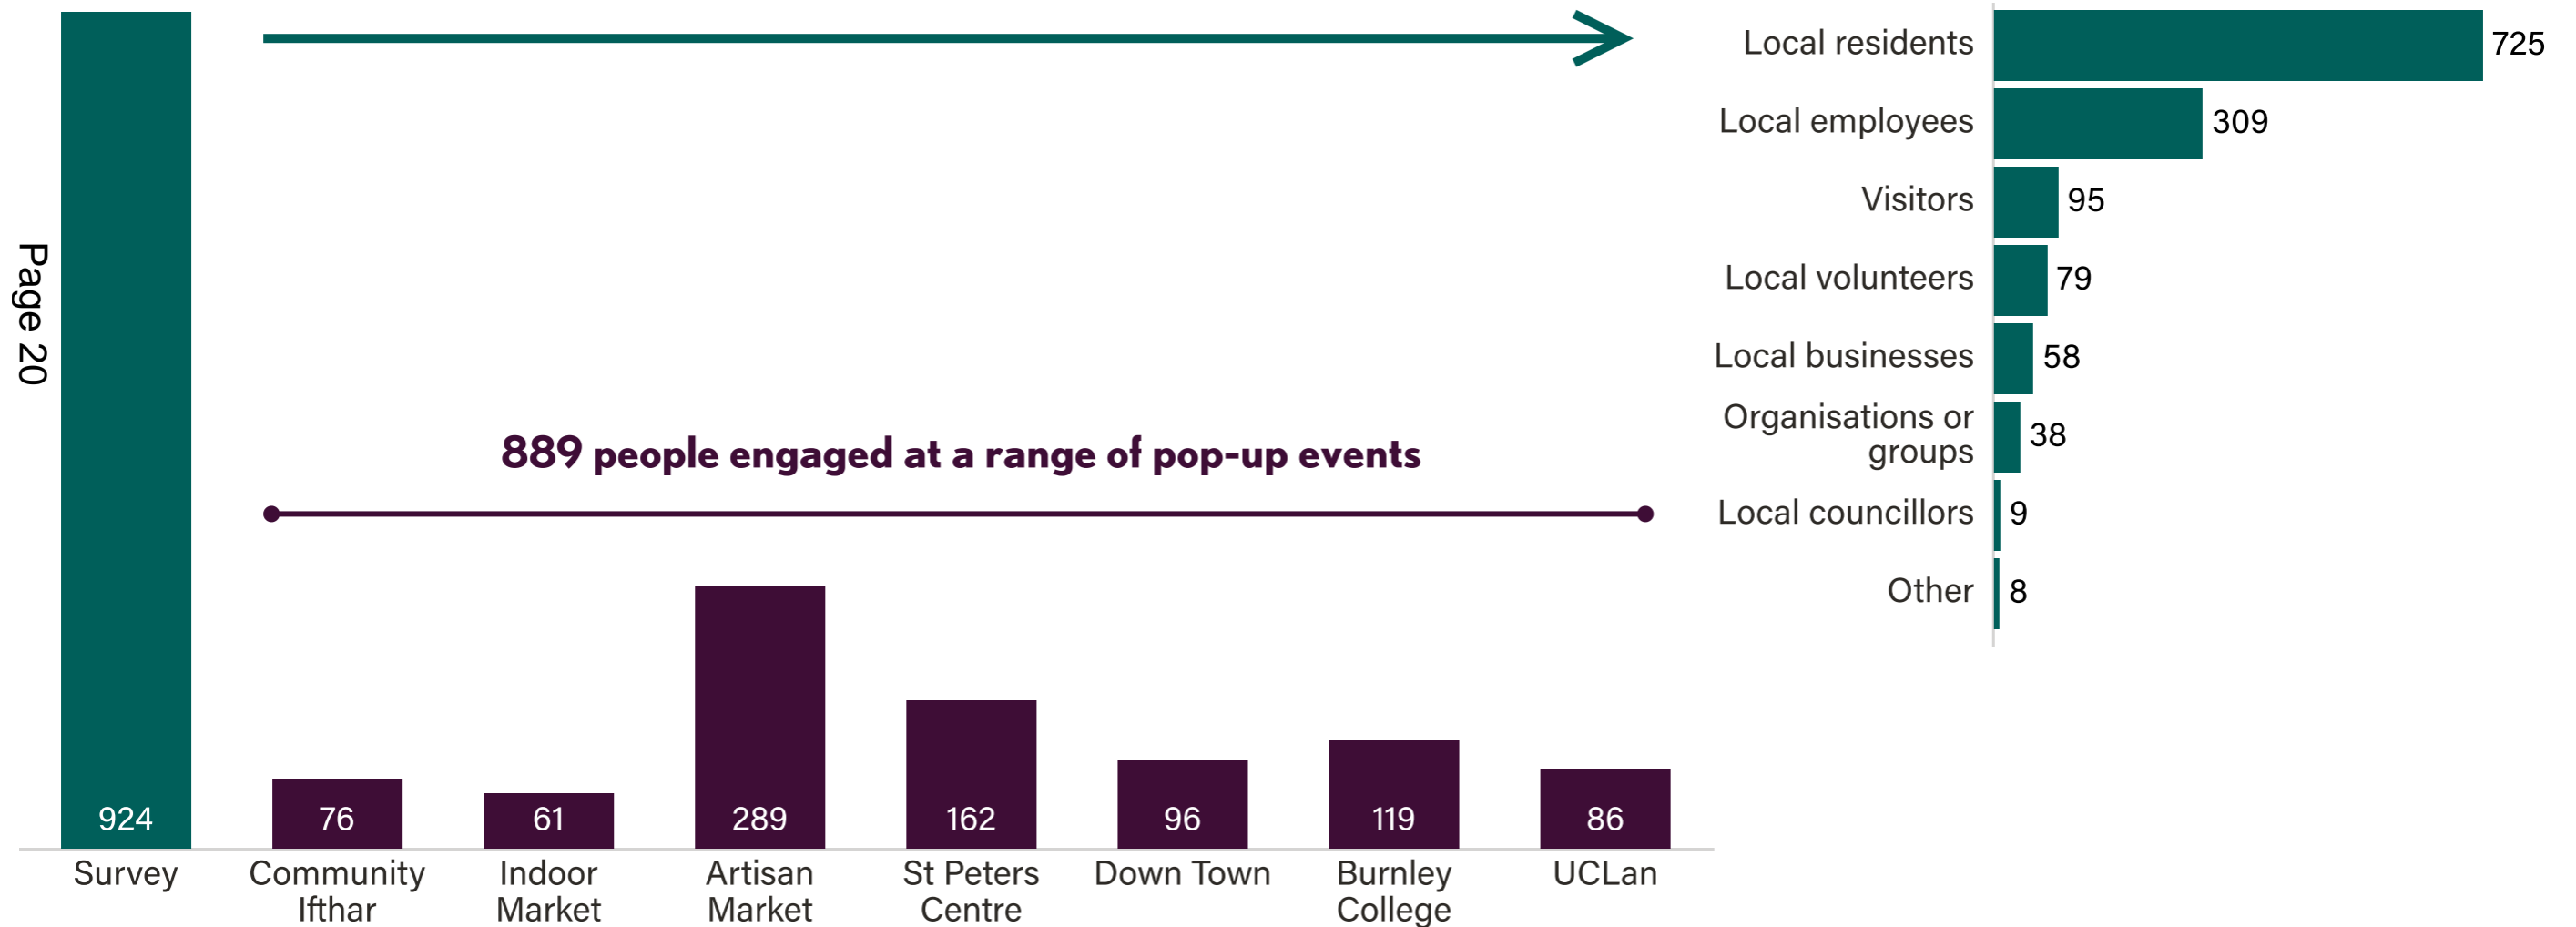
Page 20

889 people engaged at a range of pop-up events

| | |
|---|---|
| Survey | 924 |
| Community Ifthar | 76 |
| Indoor Market | 61 |
| Artisan Market | 289 |
| St Peters Centre | 162 |
| Down Town | 96 |
| Burnley College | 119 |
| UCLan | 86 |

| | |
|---|---|
| Local residents | 725 |
| Local employees | 309 |
| Visitors | 95 |
| Local volunteers | 79 |
| Local businesses | 58 |
| Organisations or groups | 38 |
| Local councillors | 9 |
| Other | 8 |